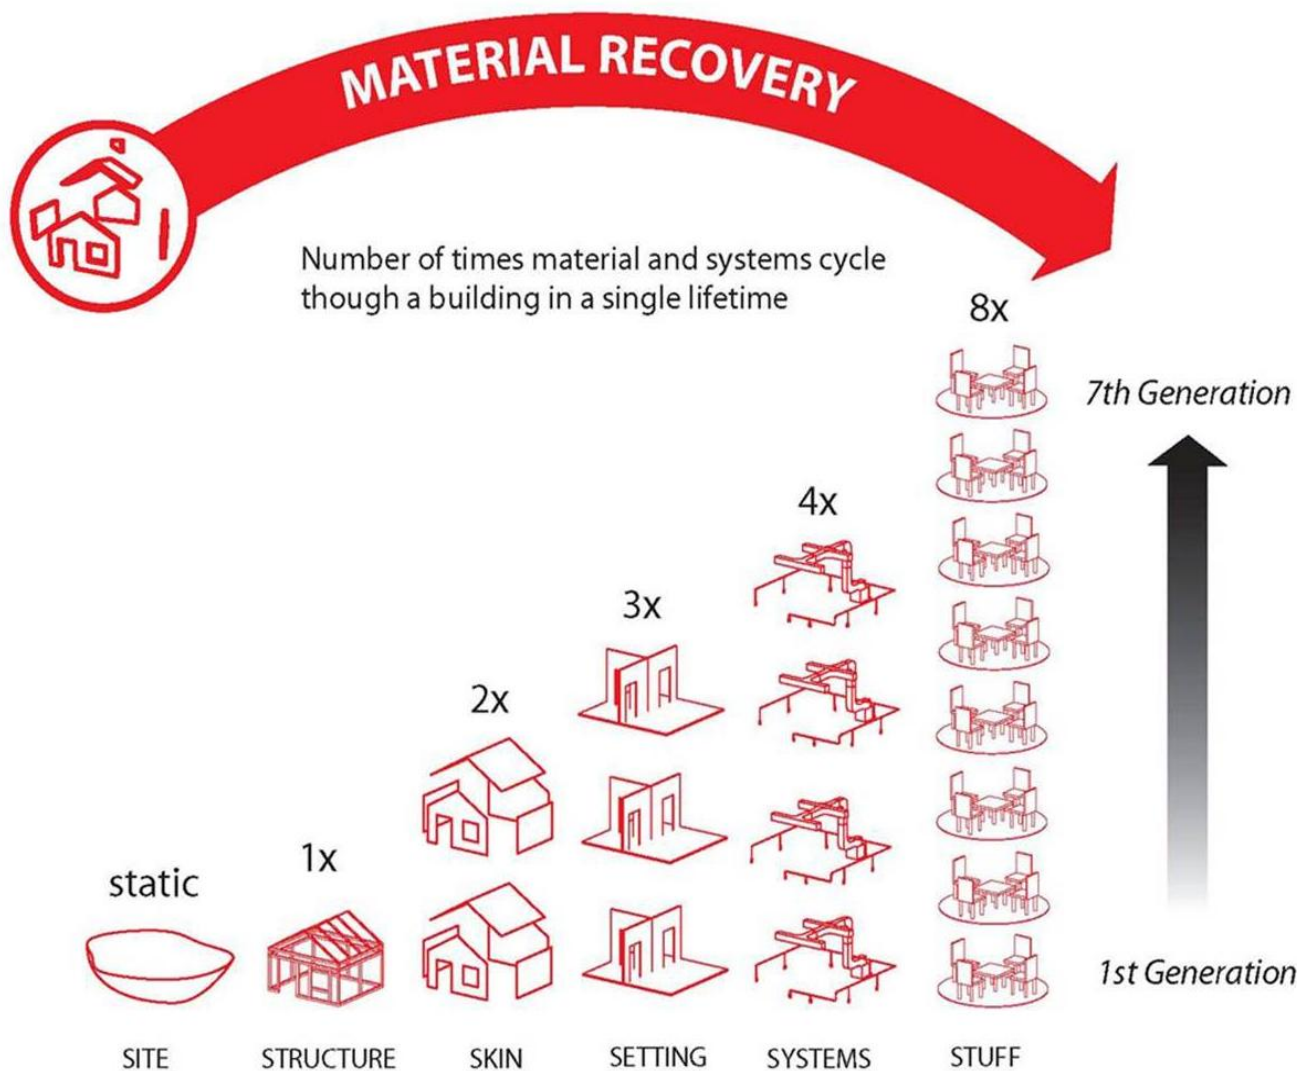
MATERIAL RECOVERY

Number of times material and systems cycle though a building in a single lifetime

8x

7th Generation

4x

3x

2x

1x

static

1st Generation

SITE STRUCTURE SKIN SETTING SYSTEMS STUFF